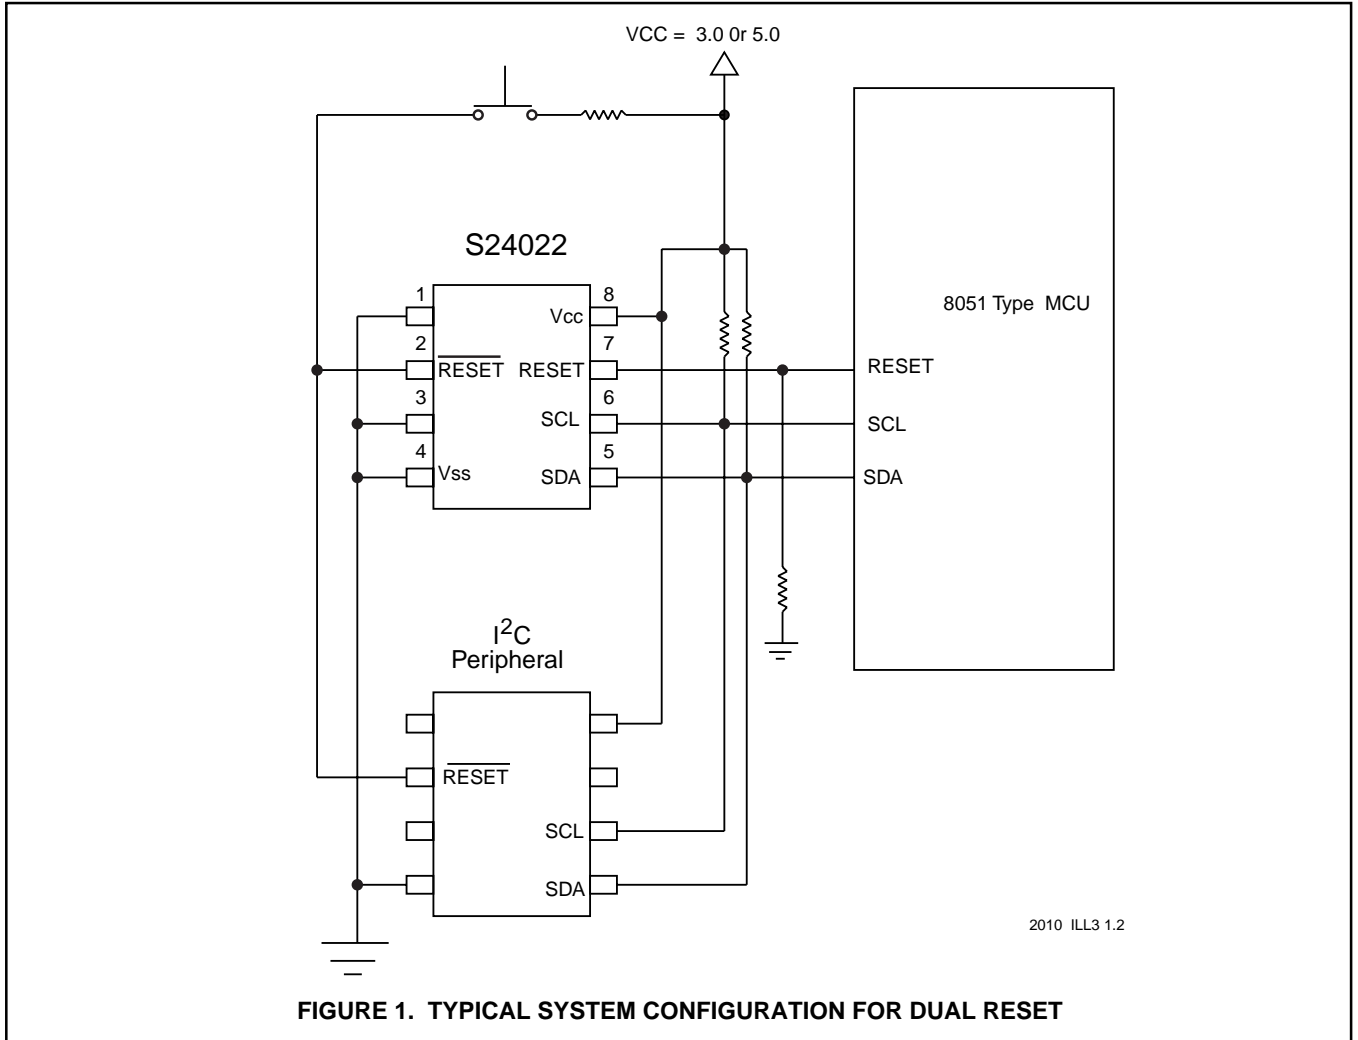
VCC = 3.0 0r 5.0

S24022

1
2 $\overline{RESET}$
3
4 Vss

8 Vcc
7 RESET
6 SCL
5 SDA

8051 Type MCU

RESET
SCL
SDA

$I^2C$
Peripheral

$\overline{RESET}$
SCL
SDA

2010 ILL3 1.2

FIGURE 1. TYPICAL SYSTEM CONFIGURATION FOR DUAL RESET